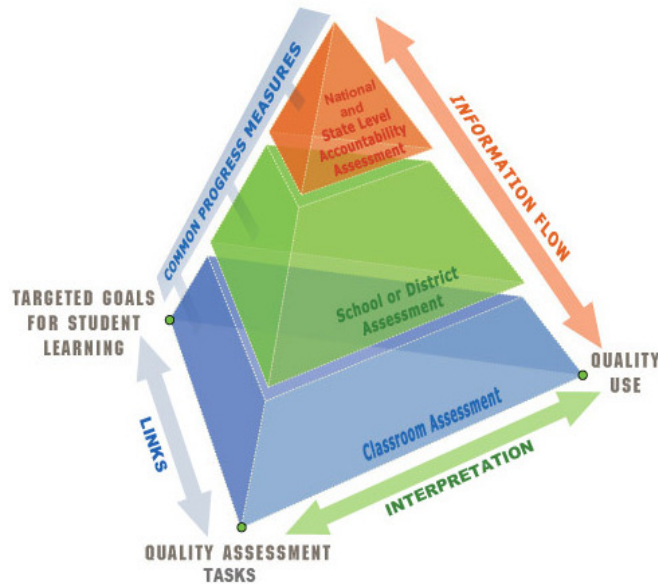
COMMON PROGRESS MEASURES

National and State Level Accountability Assessment

INFORMATION FLOW

School or District Assessment

TARGETED GOALS FOR STUDENT LEARNING

QUALITY USE

Classroom Assessment

LINKS

INTERPRETATION

QUALITY ASSESSMENT TASKS